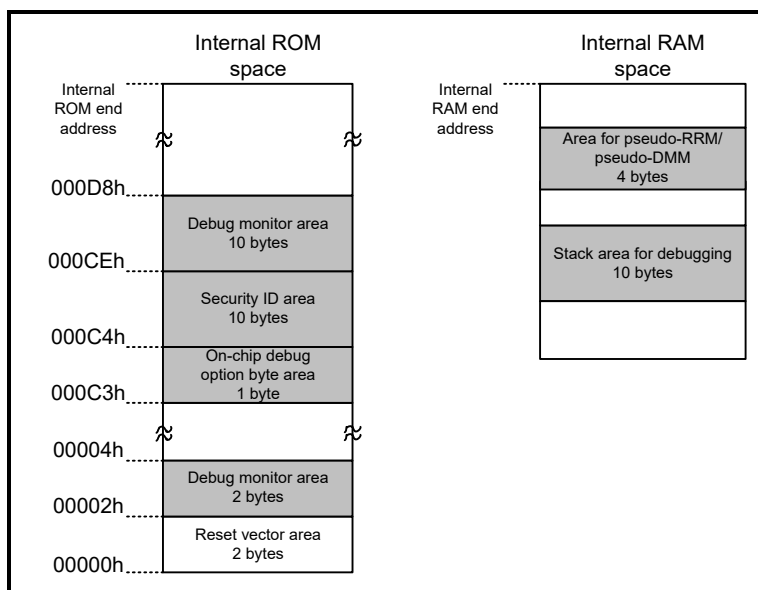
Internal ROM space

Internal ROM end address

000D8h

Debug monitor area
10 bytes

000CEh

Security ID area
10 bytes

000C4h

On-chip debug option byte area
1 byte

000C3h

00004h

Debug monitor area
2 bytes

00002h

Reset vector area
2 bytes

00000h

Internal RAM space

Internal RAM end address

Area for pseudo-RRM/ pseudo-DMM
4 bytes

Stack area for debugging
10 bytes